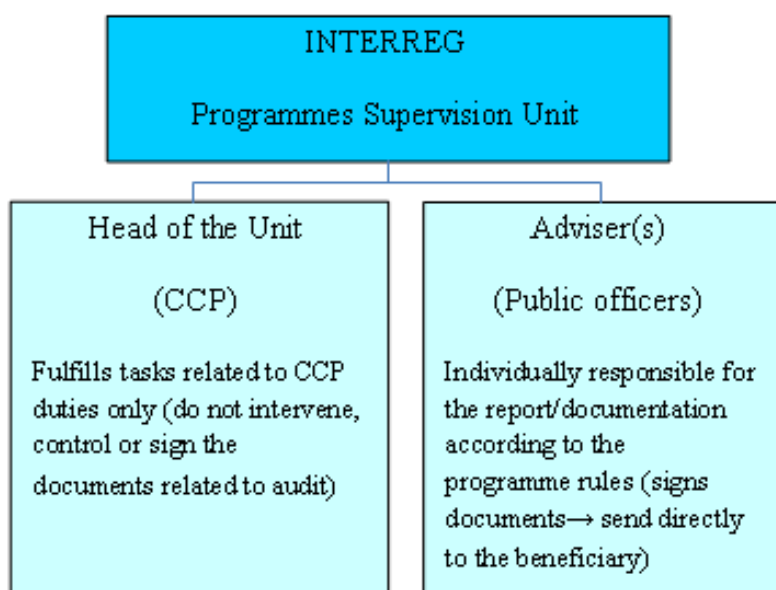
INTERREG

Programmes Supervision Unit

Head of the Unit

(CCP)

Fulfills tasks related to CCP duties only (do not intervene, control or sign the documents related to audit)

Adviser(s)

(Public officers)

Individually responsible for the report/documentation according to the programme rules (signs documents→ send directly to the beneficiary)